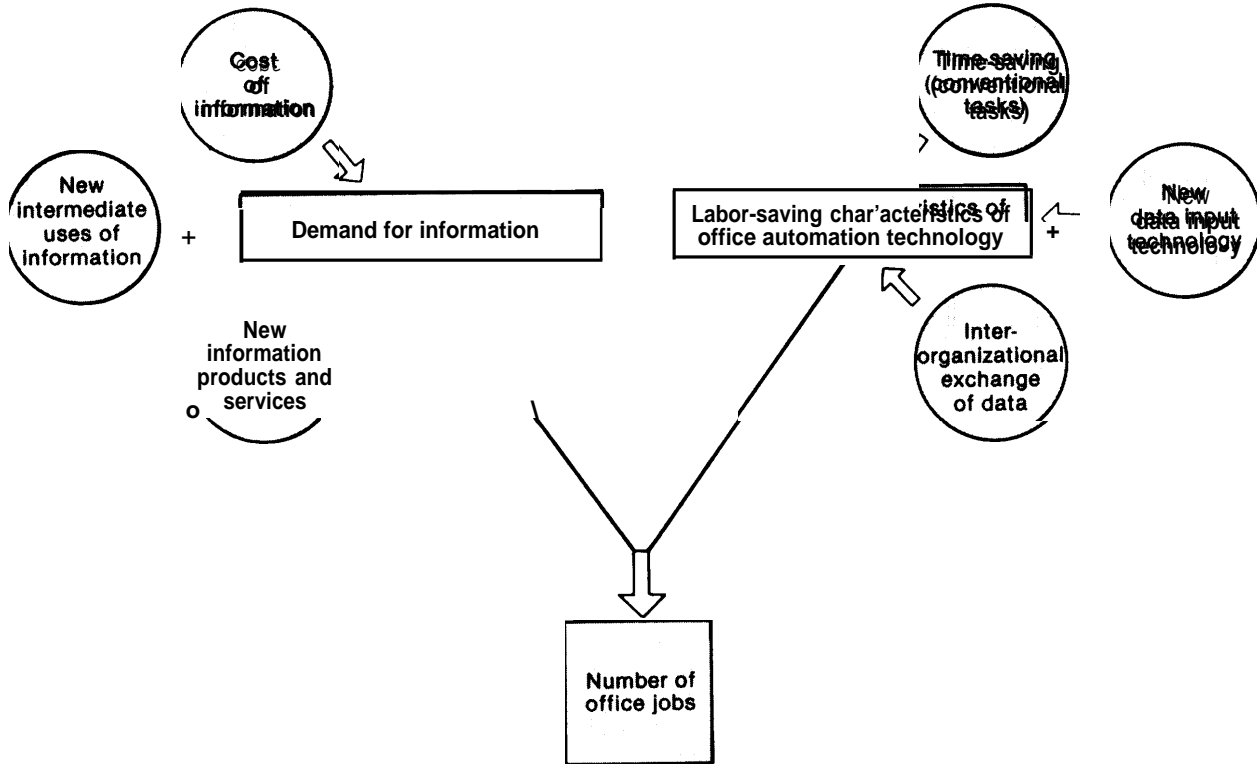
Cost of information

Time-saving (conventional tasks)

New intermediate uses of information

+

Demand for information

Labor-saving char'acteristics of office automation technology

+

New data input technology

New information products and services

o

Inter-organizational exchange of data

Number of office jobs